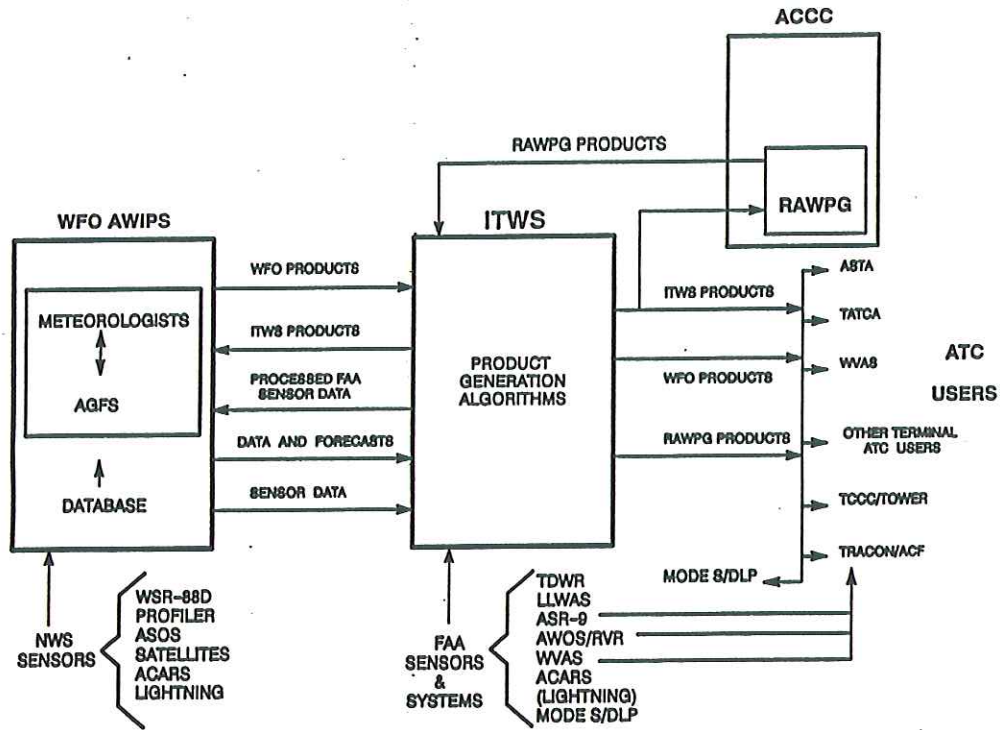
ACCC

RAWPG PRODUCTS

RAWPG

WFO AWIPS

ITWS

METEOROLOGISTS

AGFS

DATABASE

WFO PRODUCTS

ITWS PRODUCTS

PROCESSED FAA SENSOR DATA

DATA AND FORECASTS

SENSOR DATA

PRODUCT GENERATION ALGORITHMS

ITWS PRODUCTS

WFO PRODUCTS

RAWPG PRODUCTS

ASTA

TATCA

WVAS

OTHER TERMINAL ATC USERS

TCCC/TOWER

TRACON/ACF

MODE S/DLP

ATC

USERS

NWS SENSORS

WSR-88D
PROFILER
ASOS
SATELLITES
ACARS
LIGHTNING

FAA SENSORS & SYSTEMS

TDWR
LLWAS
ASR-9
AWOS/RVR
WVAS
ACARS
(LIGHTNING)
MODE S/DLP